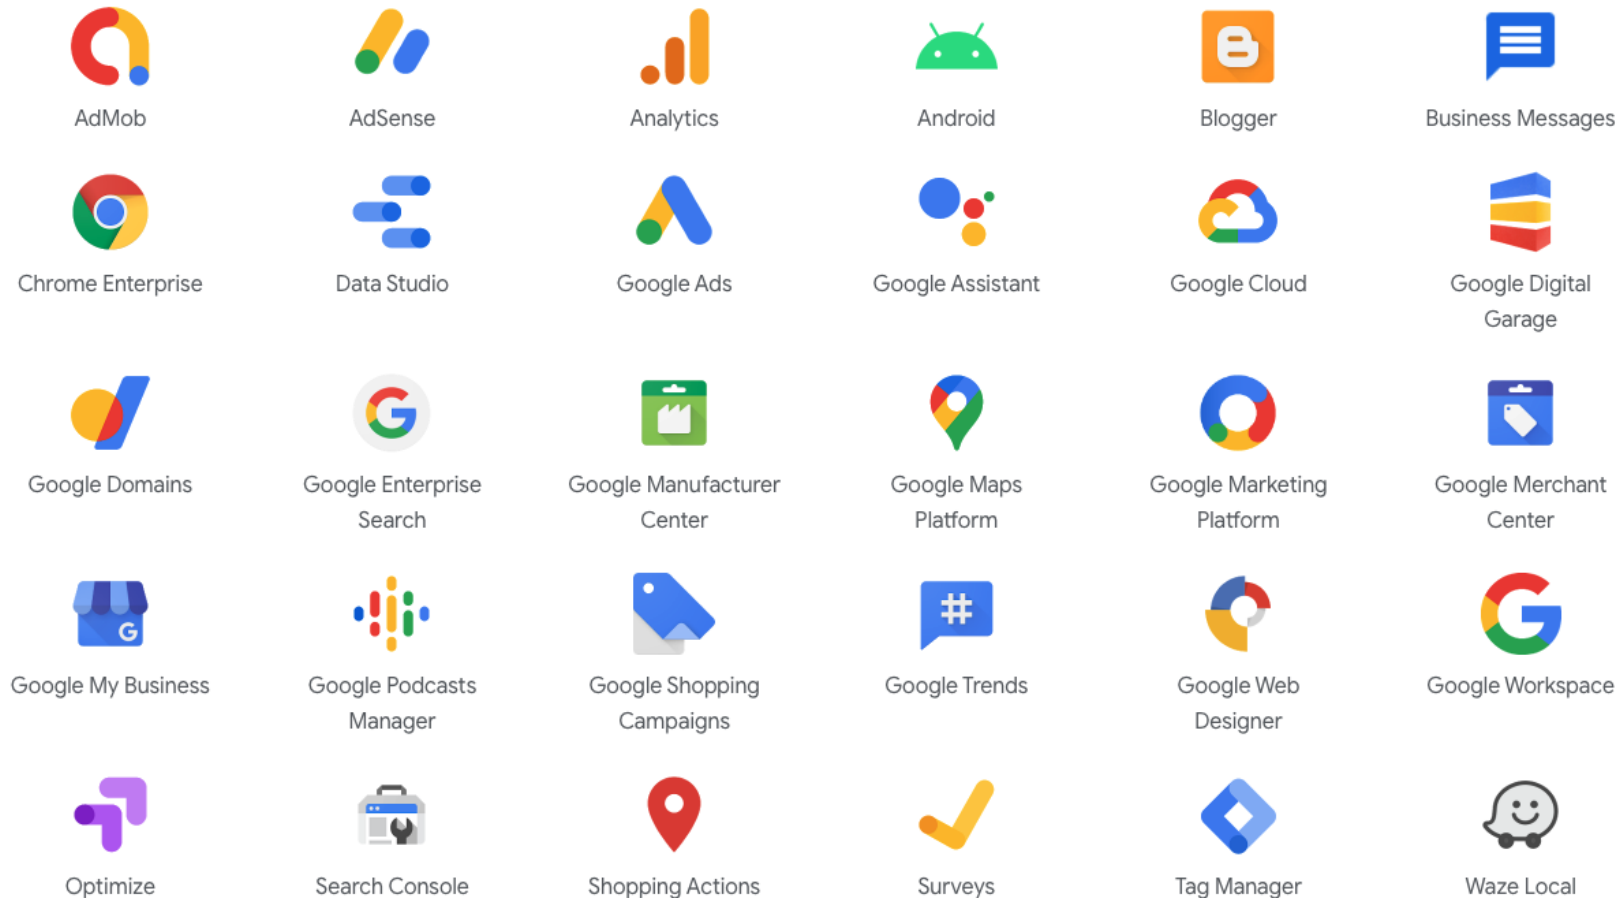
AdMob
AdSense
Analytics
Android
Blogger
Business Messages

Chrome Enterprise
Data Studio
Google Ads
Google Assistant
Google Cloud
Google Digital Garage

Google Domains
Google Enterprise Search
Google Manufacturer Center
Google Maps Platform
Google Marketing Platform
Google Merchant Center

Google My Business
Google Podcasts Manager
Google Shopping Campaigns
Google Trends
Google Web Designer
Google Workspace

Optimize
Search Console
Shopping Actions
Surveys
Tag Manager
Waze Local